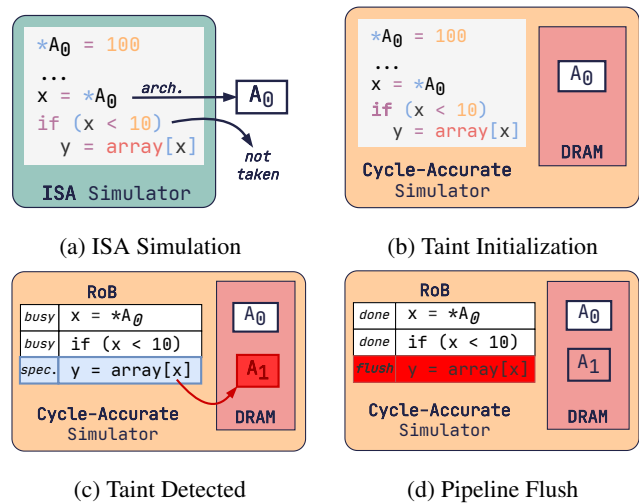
*A$_0$ = 100
...
x = *A$_0$
if (x < 10)
y = array[x]

arch.

A$_0$

not taken

ISA Simulator

(a) ISA Simulation

*A$_0$ = 100
...
x = *A$_0$
if (x < 10)
y = array[x]

A$_0$

DRAM

Cycle-Accurate Simulator

(b) Taint Initialization

RoB

| busy | x = *A$_0$ |
|---|---|
| busy | if (x < 10) |
| spec. | y = array[x] |

A$_0$

A$_1$

DRAM

Cycle-Accurate Simulator

(c) Taint Detected

RoB

| done | x = *A$_0$ |
|---|---|
| done | if (x < 10) |
| flush | y = array[x] |

A$_0$

A$_1$

DRAM

Cycle-Accurate Simulator

(d) Pipeline Flush